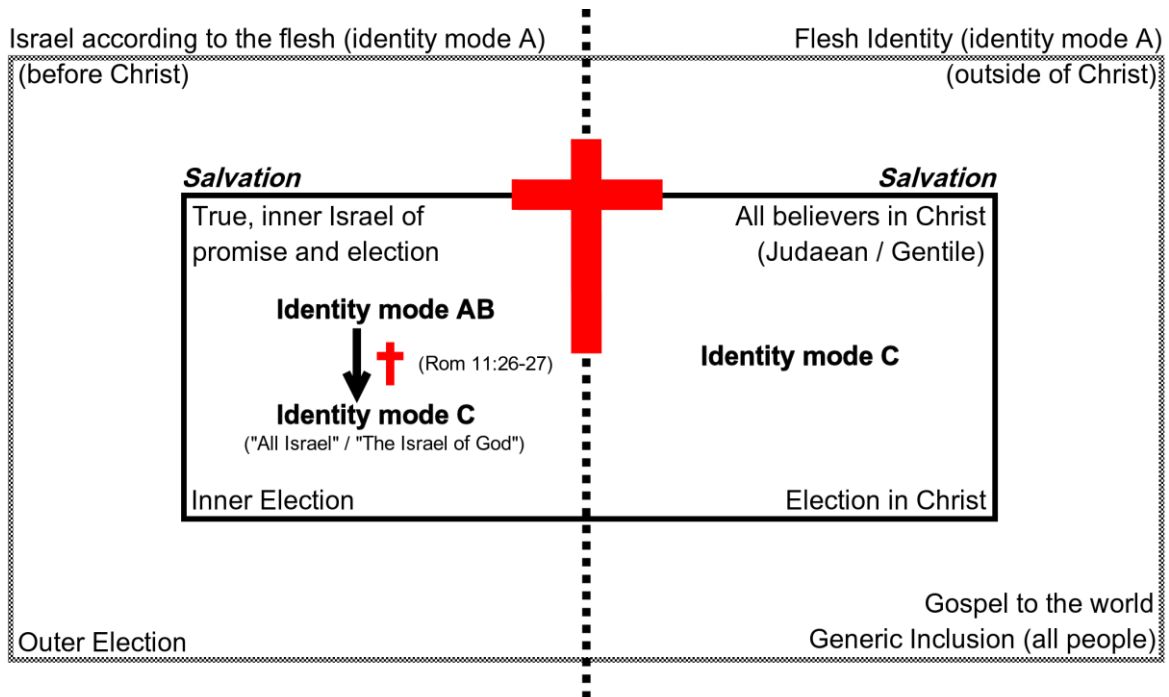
Israel according to the flesh (identity mode A)
(before Christ)

Flesh Identity (identity mode A)
(outside of Christ)

Salvation

Salvation

True, inner Israel of promise and election

All believers in Christ
(Judaean / Gentile)

Identity mode AB

(Rom 11:26-27)

Identity mode C
("All Israel" / "The Israel of God")

Identity mode C

Inner Election

Election in Christ

Gospel to the world
Generic Inclusion (all people)

Outer Election